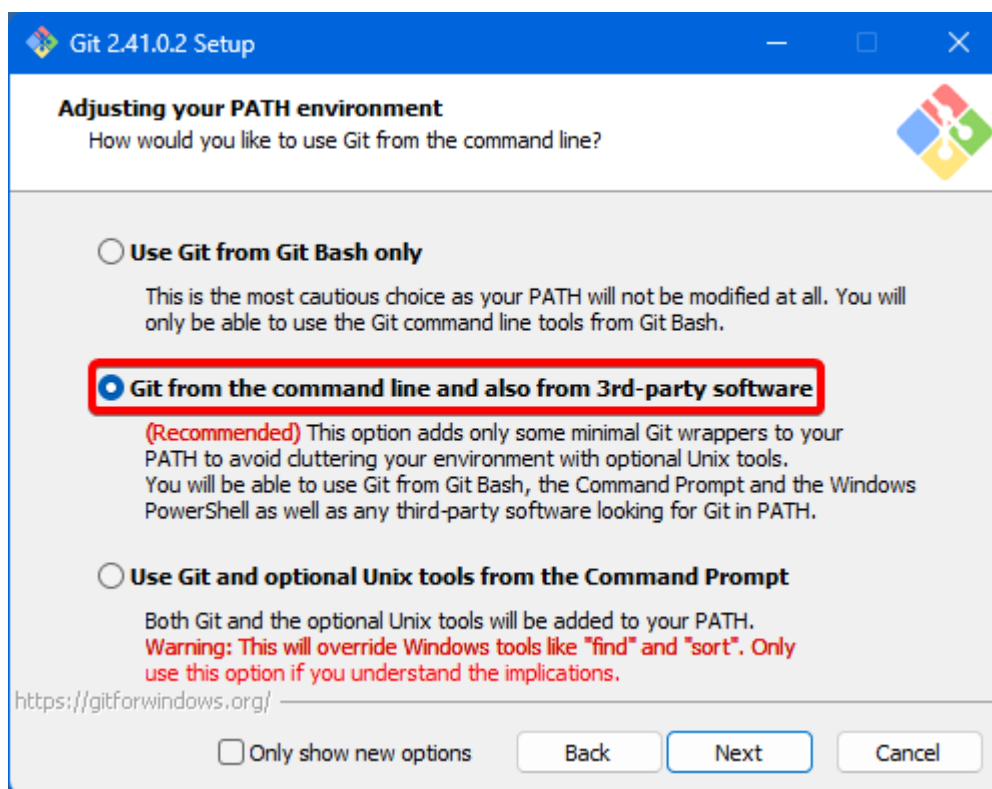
Git 2.41.0.2 Setup

Adjusting your PATH environment
How would you like to use Git from the command line?

Use Git from Git Bash only

This is the most cautious choice as your PATH will not be modified at all. You will only be able to use the Git command line tools from Git Bash.

Git from the command line and also from 3rd-party software

(Recommended) This option adds only some minimal Git wrappers to your PATH to avoid cluttering your environment with optional Unix tools. You will be able to use Git from Git Bash, the Command Prompt and the Windows PowerShell as well as any third-party software looking for Git in PATH.

Use Git and optional Unix tools from the Command Prompt

Both Git and the optional Unix tools will be added to your PATH.
Warning: This will override Windows tools like "find" and "sort". Only use this option if you understand the implications.

https://gitforwindows.org/

Only show new options

Back

Next

Cancel